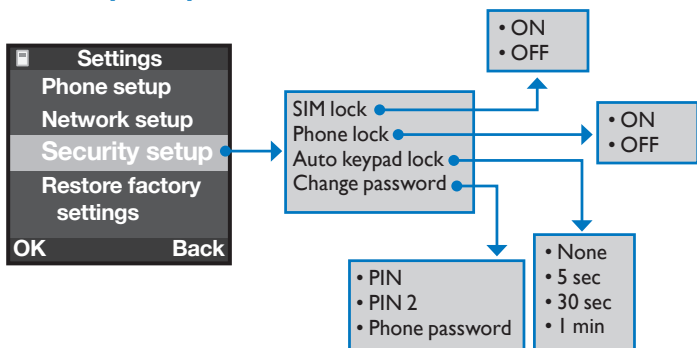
Settings
Phone setup
Network setup
Security setup
Restore factory settings
OK
Back

SIM lock
Phone lock
Auto keypad lock
Change password

• ON
• OFF

• ON
• OFF

• PIN
• PIN 2
• Phone password

• None
• 5 sec
• 30 sec
• 1 min